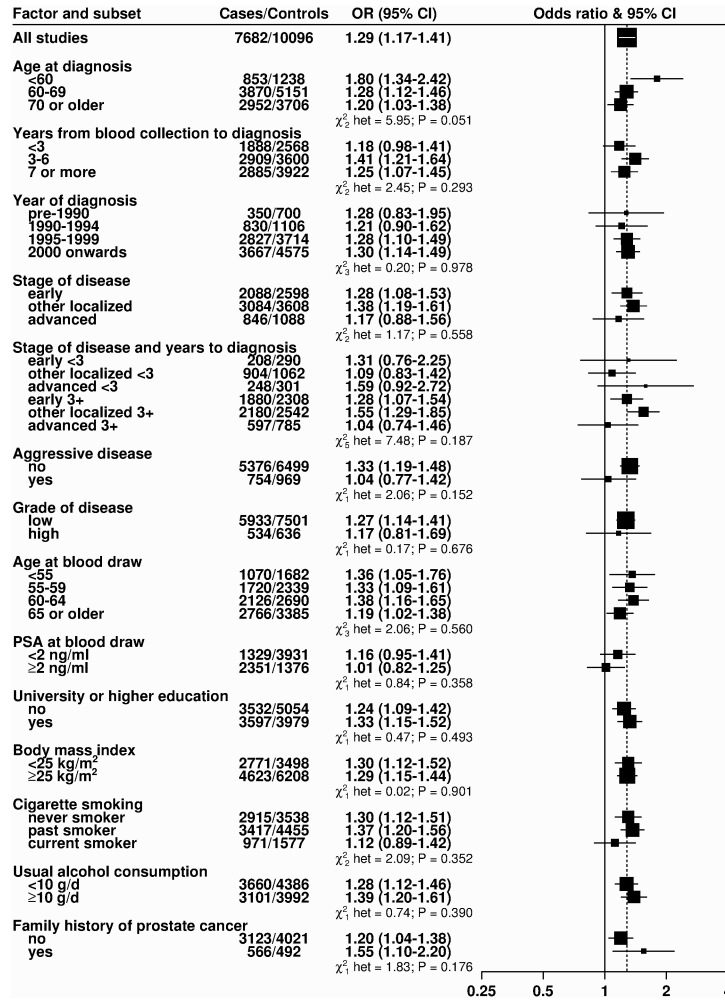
| Factor and subset | Cases/Controls | OR (95% CI) |
|---|---|---|
| **All studies** | 7682/10096 | 1.29 (1.17-1.41) |
| **Age at diagnosis** | | |
| <60 | 853/1238 | 1.80 (1.34-2.42) |
| 60-69 | 3870/5151 | 1.28 (1.12-1.46) |
| 70 or older | 2952/3706 | 1.20 (1.03-1.38) |
| | | $\chi^2_2$ het = 5.95; P = 0.051 |
| **Years from blood collection to diagnosis** | | |
| <3 | 1888/2568 | 1.18 (0.98-1.41) |
| 3-6 | 2909/3600 | 1.41 (1.21-1.64) |
| 7 or more | 2885/3922 | 1.25 (1.07-1.45) |
| | | $\chi^2_2$ het = 2.45; P = 0.293 |
| **Year of diagnosis** | | |
| pre-1990 | 350/700 | 1.28 (0.83-1.95) |
| 1990-1994 | 830/1106 | 1.21 (0.90-1.62) |
| 1995-1999 | 2827/3714 | 1.28 (1.10-1.49) |
| 2000 onwards | 3667/4575 | 1.30 (1.14-1.49) |
| | | $\chi^2_3$ het = 0.20; P = 0.978 |
| **Stage of disease** | | |
| early | 2088/2598 | 1.28 (1.08-1.53) |
| other localized | 3084/3608 | 1.38 (1.19-1.61) |
| advanced | 846/1088 | 1.17 (0.88-1.56) |
| | | $\chi^2_2$ het = 1.17; P = 0.558 |
| **Stage of disease and years to diagnosis** | | |
| early <3 | 208/290 | 1.31 (0.76-2.25) |
| other localized <3 | 904/1062 | 1.09 (0.83-1.42) |
| advanced <3 | 248/301 | 1.59 (0.92-2.72) |
| early 3+ | 1880/2308 | 1.28 (1.07-1.54) |
| other localized 3+ | 2180/2542 | 1.55 (1.29-1.85) |
| advanced 3+ | 597/785 | 1.04 (0.74-1.46) |
| | | $\chi^2_5$ het = 7.48; P = 0.187 |
| **Aggressive disease** | | |
| no | 5376/6499 | 1.33 (1.19-1.48) |
| yes | 754/969 | 1.04 (0.77-1.42) |
| | | $\chi^2_1$ het = 2.06; P = 0.152 |
| **Grade of disease** | | |
| low | 5933/7501 | 1.27 (1.14-1.41) |
| high | 534/636 | 1.17 (0.81-1.69) |
| | | $\chi^2_1$ het = 0.17; P = 0.676 |
| **Age at blood draw** | | |
| <55 | 1070/1682 | 1.36 (1.05-1.76) |
| 55-59 | 1720/2339 | 1.33 (1.09-1.61) |
| 60-64 | 2126/2690 | 1.38 (1.16-1.65) |
| 65 or older | 2766/3385 | 1.19 (1.02-1.38) |
| | | $\chi^2_3$ het = 2.06; P = 0.560 |
| **PSA at blood draw** | | |
| <2 ng/ml | 1329/3931 | 1.16 (0.95-1.41) |
| ≥2 ng/ml | 2351/1376 | 1.01 (0.82-1.25) |
| | | $\chi^2_1$ het = 0.84; P = 0.358 |
| **University or higher education** | | |
| no | 3532/5054 | 1.24 (1.09-1.42) |
| yes | 3597/3979 | 1.33 (1.15-1.52) |
| | | $\chi^2_1$ het = 0.47; P = 0.493 |
| **Body mass index** | | |
| <25 kg/m$^2$ | 2771/3498 | 1.30 (1.12-1.52) |
| ≥25 kg/m$^2$ | 4623/6208 | 1.29 (1.15-1.44) |
| | | $\chi^2_1$ het = 0.02; P = 0.901 |
| **Cigarette smoking** | | |
| never smoker | 2915/3538 | 1.30 (1.12-1.51) |
| past smoker | 3417/4455 | 1.37 (1.20-1.56) |
| current smoker | 971/1577 | 1.12 (0.89-1.42) |
| | | $\chi^2_2$ het = 2.09; P = 0.352 |
| **Usual alcohol consumption** | | |
| <10 g/d | 3660/4386 | 1.28 (1.12-1.46) |
| ≥10 g/d | 3101/3992 | 1.39 (1.20-1.61) |
| | | $\chi^2_1$ het = 0.74; P = 0.390 |
| **Family history of prostate cancer** | | |
| no | 3123/4021 | 1.20 (1.04-1.38) |
| yes | 566/492 | 1.55 (1.10-2.20) |
| | | $\chi^2_1$ het = 1.83; P = 0.176 |

Odds ratio & 95% CI

0.25 0.5 1 2